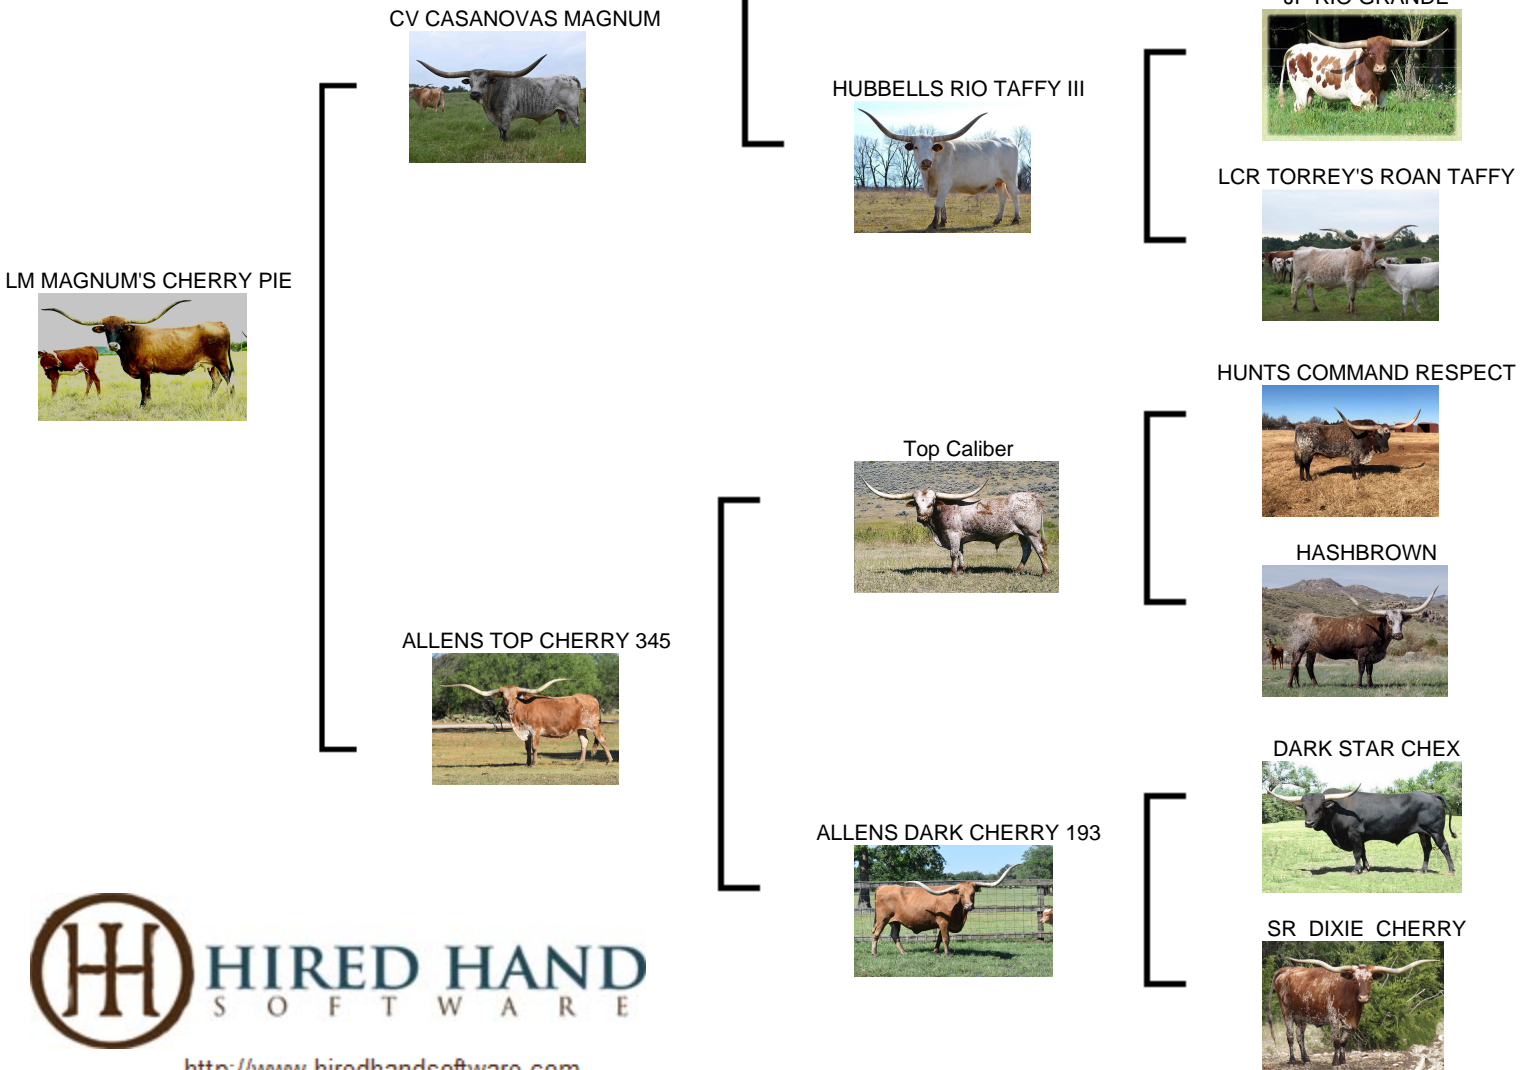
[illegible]

CV CASANOVAS MAGNUM

HUBBELLS RIO TAFFY III

LCR TORREY'S ROAN TAFFY

LM MAGNUM'S CHERRY PIE

HUNTS COMMAND RESPECT

Top Caliber

HASHBROWN

ALLENS TOP CHERRY 345

DARK STAR CHEX

ALLENS DARK CHERRY 193

SR DIXIE CHERRY

HH HIRED HAND SOFTWARE

http://www.hiredhandsoftware.com